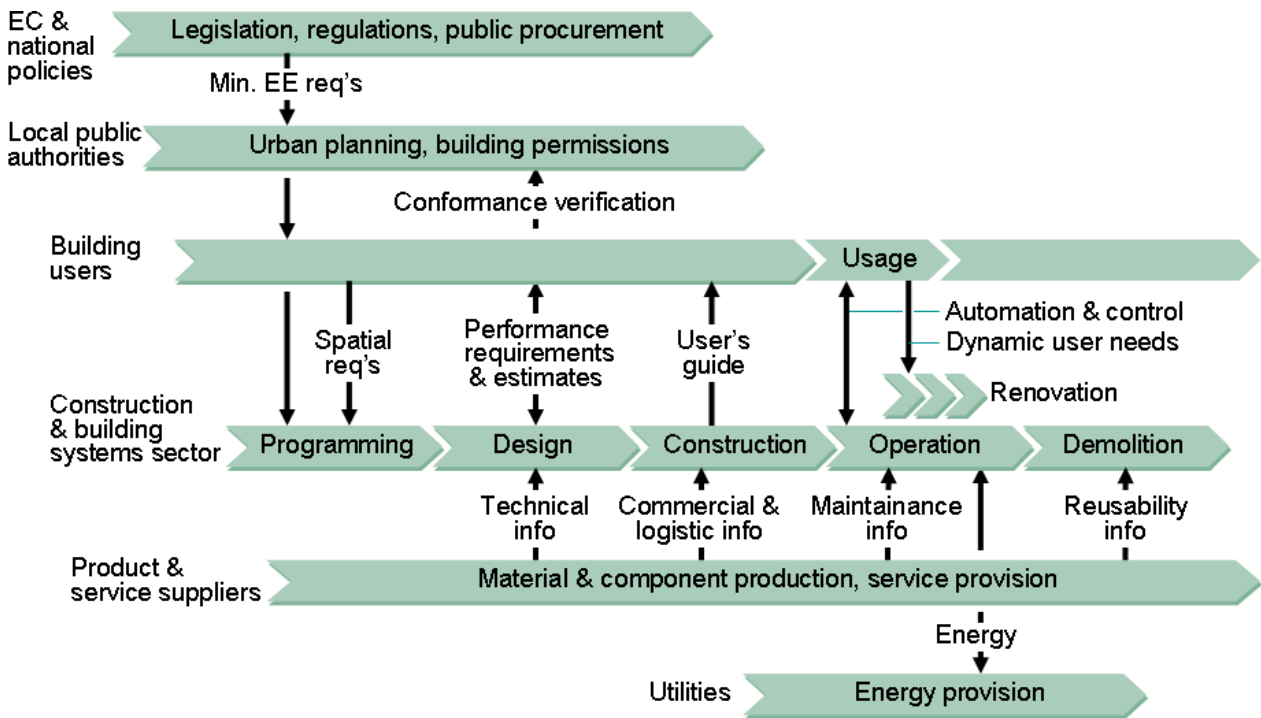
EC & national policies

Legislation, regulations, public procurement

Min. EE req's

Local public authorities

Urban planning, building permissions

Conformance verification

Building users

Usage

Automation & control

Dynamic user needs

Spatial req's

Performance requirements & estimates

User's guide

Renovation

Construction & building systems sector

Programming

Design

Construction

Operation

Demolition

Technical info

Commercial & logistic info

Maintainance info

Reusability info

Product & service suppliers

Material & component production, service provision

Energy

Utilities

Energy provision